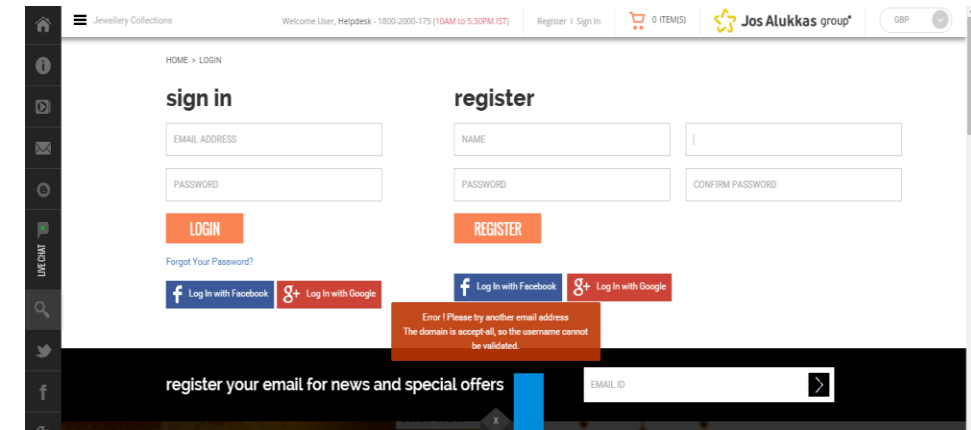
Jewellery Collections

Welcome User, Helpdesk - 1800-2000-175 (10AM to 5.30PM IST)

Register | Sign In

0 ITEM(S)

Jos Alukkas group

GBP

LIVE CHAT

HOME > LOGIN

sign in

EMAIL ADDRESS

PASSWORD

LOGIN

Forgot Your Password?

Log In with Facebook

Log In with Google

register

NAME

PASSWORD

CONFIRM PASSWORD

REGISTER

Log In with Facebook

Log In with Google

Error ! Please try another email address
The domain is accept-all, so the username cannot be validated.

register your email for news and special offers

EMAIL ID

x